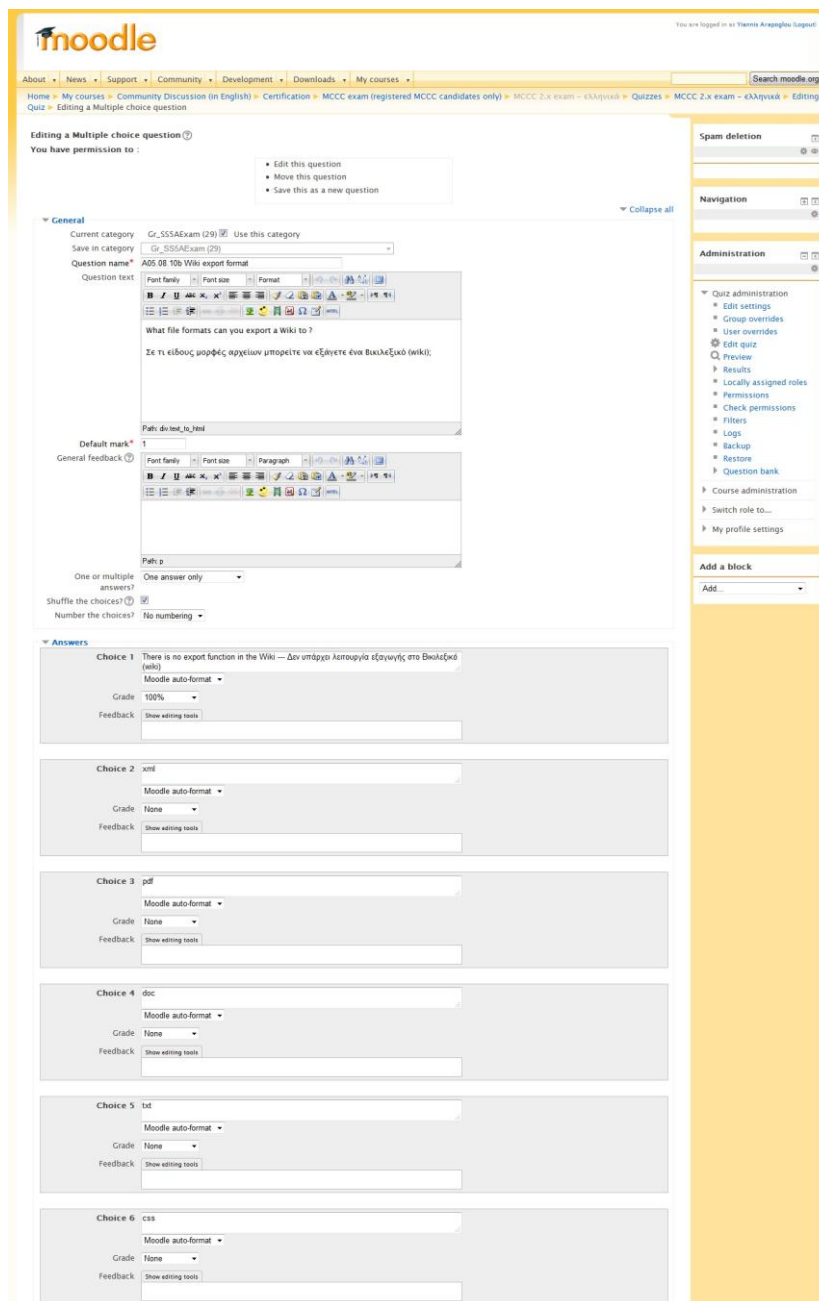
moodle

You are logged in as Yiannis Arapoglou (Logout)

About ▾ News ▾ Support ▾ Community ▾ Development ▾ Downloads ▾ My courses ▾

Search moodle.org

Home ► My courses ► Community Discussion (in English) ► Certification ► MCCC exam (registered MCCC candidates only) ► MCCC 2.x exam – ελληνικά ► Quizzes ► MCCC 2.x exam – ελληνικά ► Editing Quiz ► Editing a Multiple choice question

Editing a Multiple choice question
You have permission to :

• Edit this question
• Move this question
• Save this as a new question

Collapse all

General

Current category Gr_SS5AExam (29) Use this category
Save in category Gr_SS5AExam (29)
Question name* A05.08.10b Wiki export format
Question text Font family Font size Format

What file formats can you export a Wiki to ?

Σε τι είδους μορφές αρχείων μπορείτε να εξάγετε ένα Βικιλεξικό (wiki);

Path: div.text_to_html

Default mark* 1
General feedback Font family Font size Paragraph

Path: p

One or multiple answers? One answer only
Shuffle the choices?
Number the choices? No numbering

Answers

Choice 1 There is no export function in the Wiki — Δεν υπάρχει λειτουργία εξαγωγής στο Βικιλεξικό (wiki)
Moodle auto-format
Grade 100%
Feedback Show editing tools

Choice 2 xml
Moodle auto-format
Grade None
Feedback Show editing tools

Choice 3 pdf
Moodle auto-format
Grade None
Feedback Show editing tools

Choice 4 doc
Moodle auto-format
Grade None
Feedback Show editing tools

Choice 5 txt
Moodle auto-format
Grade None
Feedback Show editing tools

Choice 6 css
Moodle auto-format
Grade None
Feedback Show editing tools

Spam deletion

Navigation

Administration

Quiz administration
Edit settings
Group overrides
User overrides
Edit quiz
Preview
Results
Locally assigned roles
Permissions
Check permissions
Filters
Logs
Backup
Restore
Question bank
Course administration
Switch role to...
My profile settings

Add a block
Add...